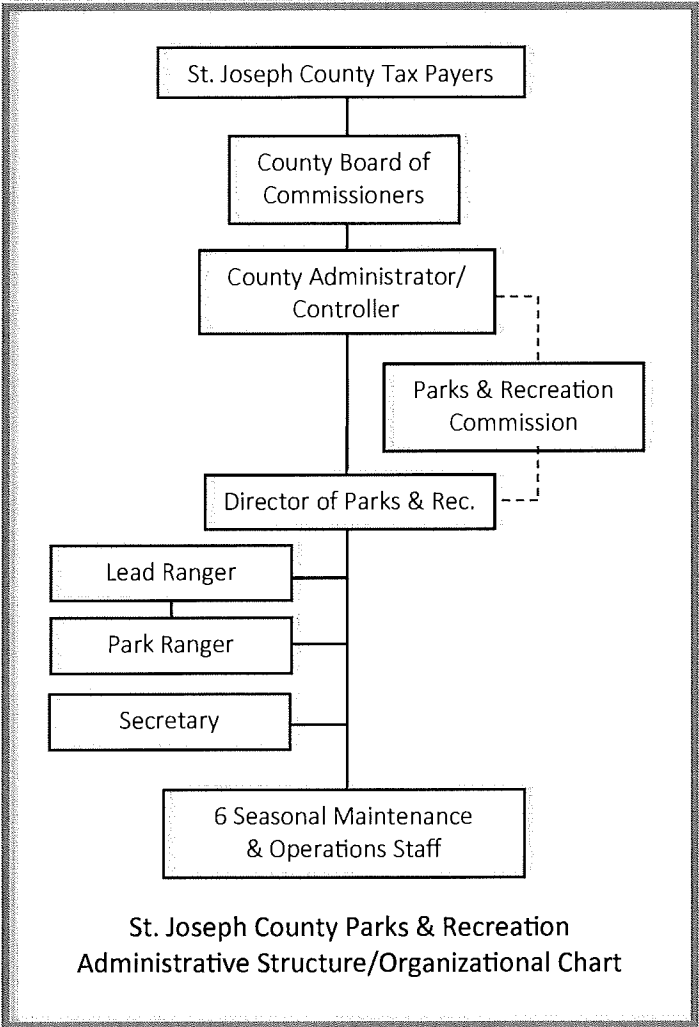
St. Joseph County Tax Payers

County Board of Commissioners

County Administrator/ Controller

Parks & Recreation Commission

Director of Parks & Rec.

Lead Ranger

Park Ranger

Secretary

6 Seasonal Maintenance & Operations Staff

St. Joseph County Parks & Recreation Administrative Structure/Organizational Chart